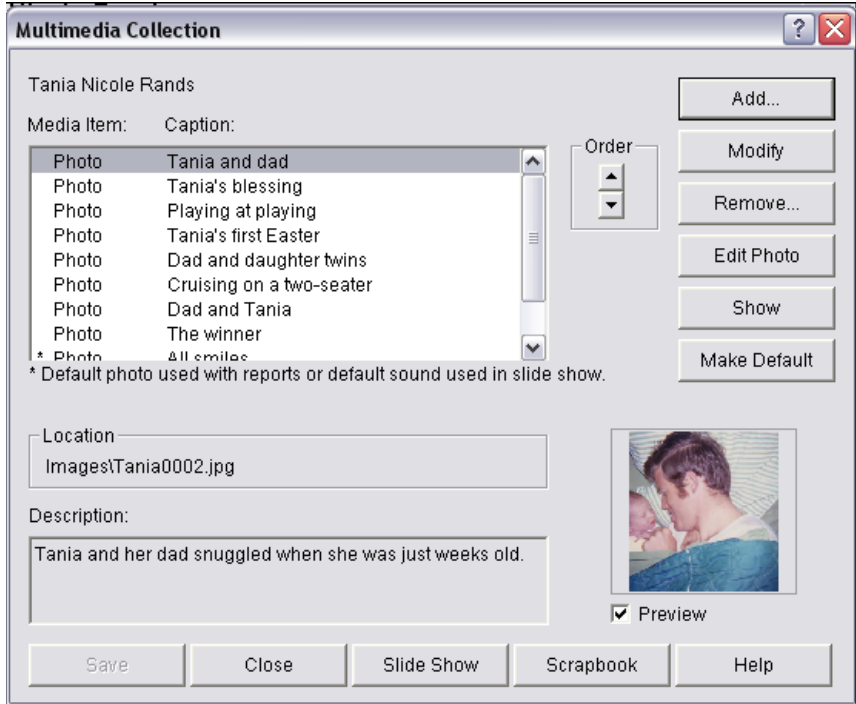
Multimedia Collection

Tania Nicole Rands

Media Item: Caption:

| Media Item | Caption |
|---|---|
| Photo | Tania and dad |
| Photo | Tania's blessing |
| Photo | Playing at playing |
| Photo | Tania's first Easter |
| Photo | Dad and daughter twins |
| Photo | Cruising on a two-seater |
| Photo | Dad and Tania |
| Photo | The winner |
| * Photo | All smiles |

Order

Add...

Modify

Remove...

Edit Photo

Show

Make Default

* Default photo used with reports or default sound used in slide show.

Location

Images\Tania0002.jpg

Description:

Tania and her dad snuggled when she was just weeks old.

Preview

Save

Close

Slide Show

Scrapbook

Help